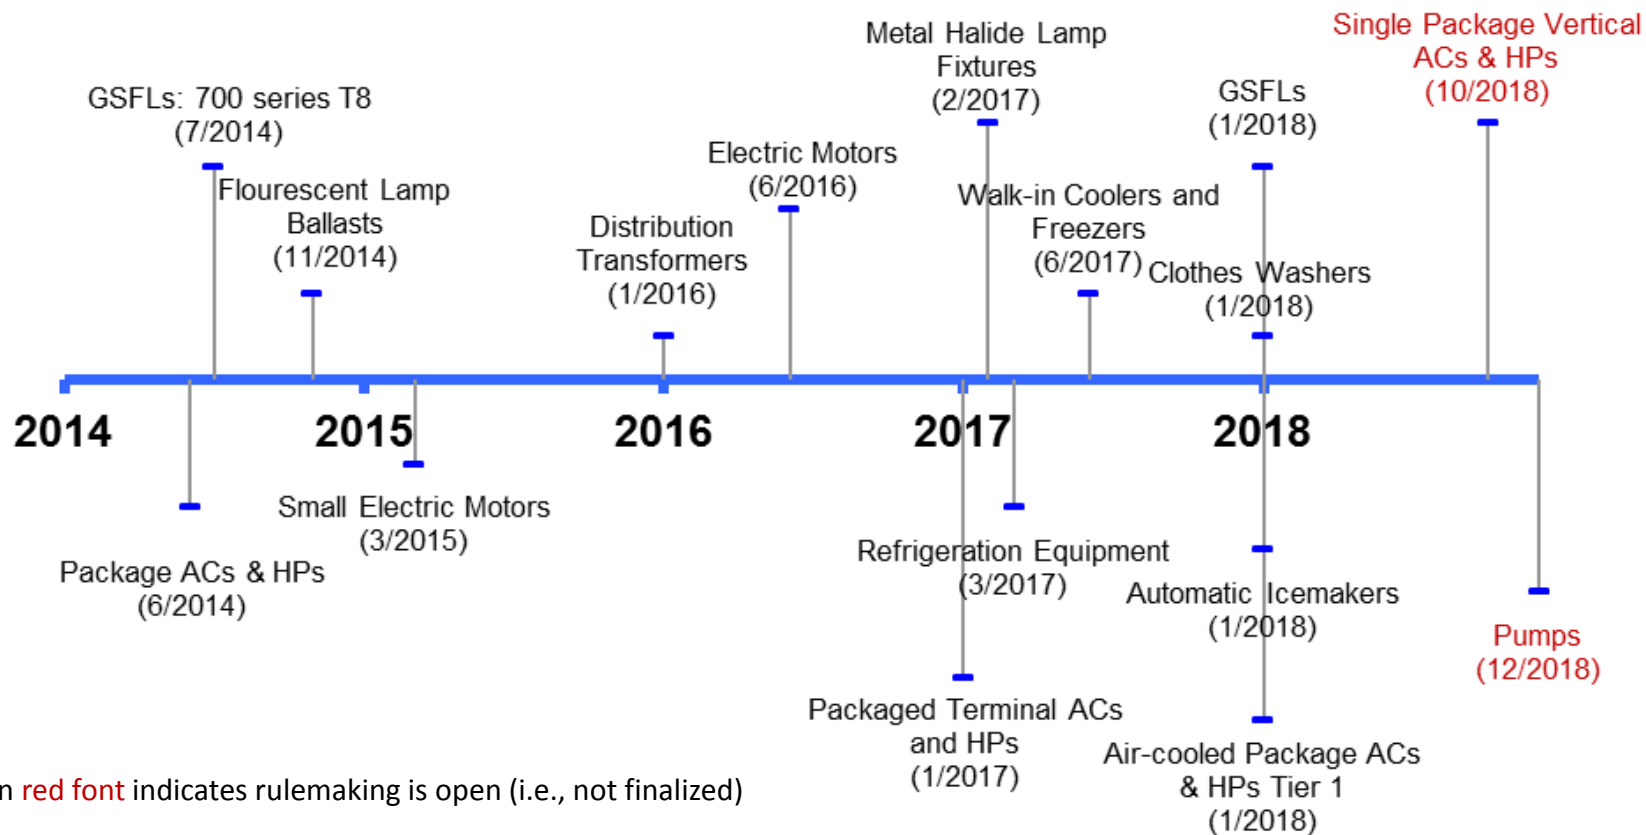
Metal Halide Lamp Fixtures (2/2017)

Single Package Vertical ACs & HPs (10/2018)

GSFLs: 700 series T8 (7/2014)

GSFLs (1/2018)

Flourescent Lamp Ballasts (11/2014)

Electric Motors (6/2016)

Distribution Transformers (1/2016)

Walk-in Coolers and Freezers (6/2017)

Clothes Washers (1/2018)

2014

2015

2016

2017

2018

Small Electric Motors (3/2015)

Package ACs & HPs (6/2014)

Refrigeration Equipment (3/2017)

Automatic Icemakers (1/2018)

Pumps (12/2018)

Packaged Terminal ACs and HPs (1/2017)

Air-cooled Package ACs & HPs Tier 1 (1/2018)

n red font indicates rulemaking is open (i.e., not finalized)